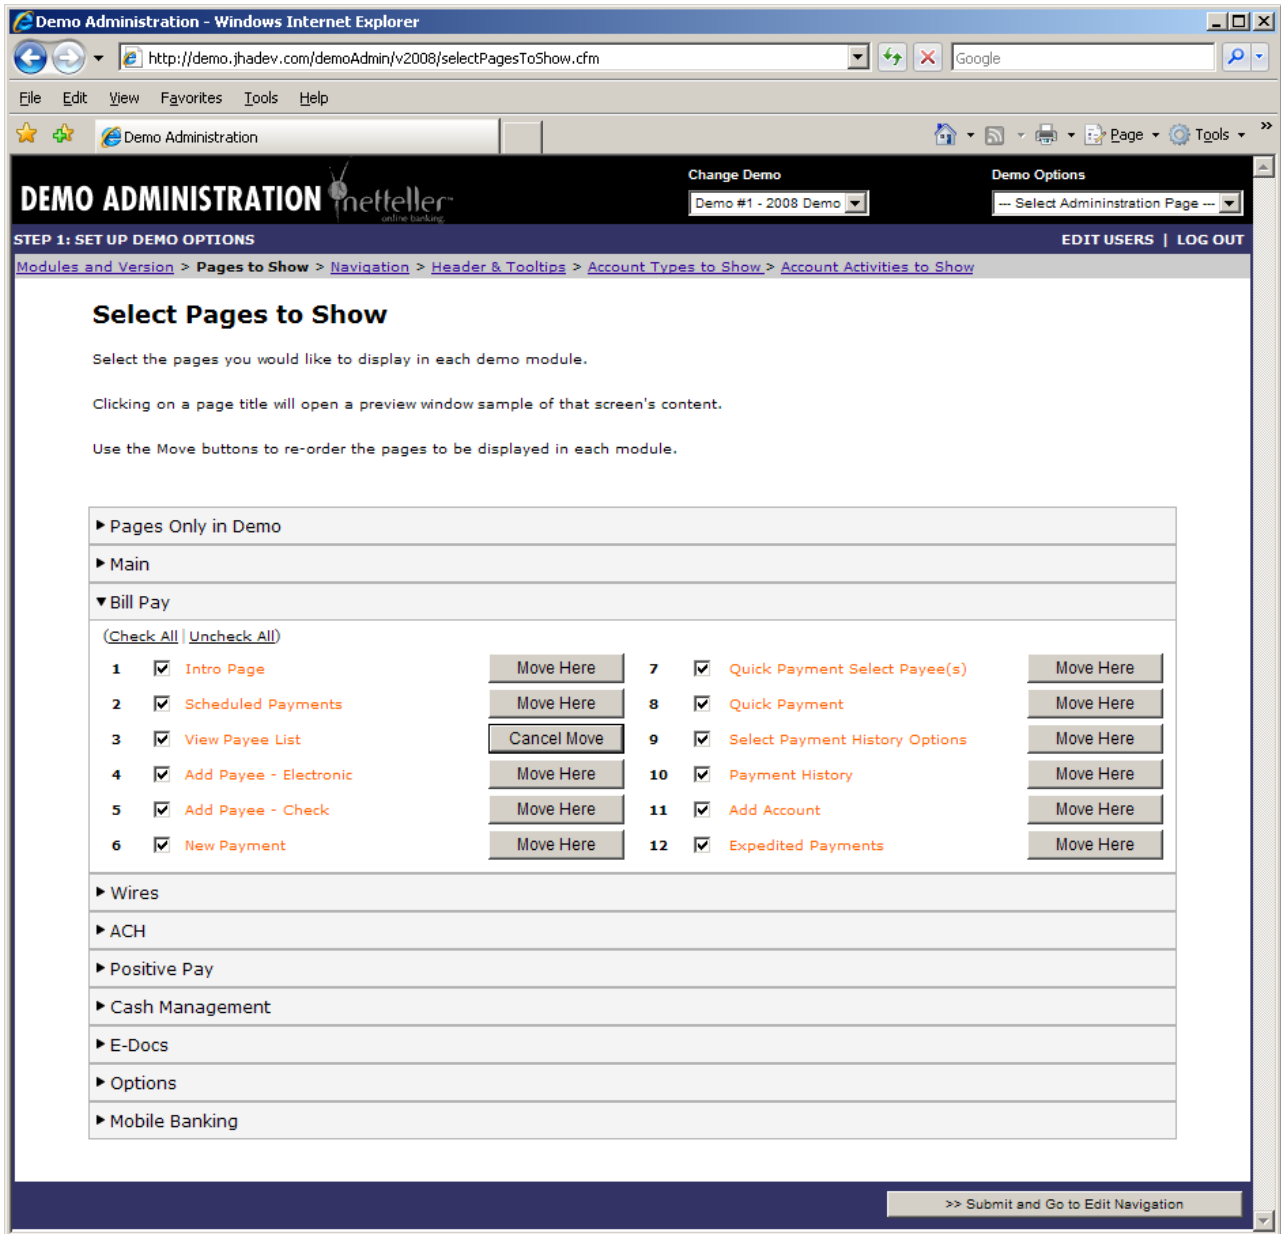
Demo Administration - Windows Internet Explorer

http://demo.jhadev.com/demoAdmin/v2008/selectPagesToShow.cfm

Google

File Edit View Favorites Tools Help

Demo Administration

Page Tools

DEMO ADMINISTRATION netteller online banking

Change Demo
Demo #1 - 2008 Demo

Demo Options
--- Select Admininstration Page ---

STEP 1: SET UP DEMO OPTIONS

EDIT USERS | LOG OUT

Modules and Version > Pages to Show > Navigation > Header & Tooltips > Account Types to Show > Account Activities to Show

Select Pages to Show

Select the pages you would like to display in each demo module.

Clicking on a page title will open a preview window sample of that screen's content.

Use the Move buttons to re-order the pages to be displayed in each module.

Pages Only in Demo

Main

Bill Pay

(Check All | Uncheck All)

| | | | | | |
|---|---|---|---|---|---|
| 1 | Intro Page | Move Here | 7 | Quick Payment Select Payee(s) | Move Here |
| 2 | Scheduled Payments | Move Here | 8 | Quick Payment | Move Here |
| 3 | View Payee List | Cancel Move | 9 | Select Payment History Options | Move Here |
| 4 | Add Payee - Electronic | Move Here | 10 | Payment History | Move Here |
| 5 | Add Payee - Check | Move Here | 11 | Add Account | Move Here |
| 6 | New Payment | Move Here | 12 | Expedited Payments | Move Here |

Wires

ACH

Positive Pay

Cash Management

E-Docs

Options

Mobile Banking

>> Submit and Go to Edit Navigation